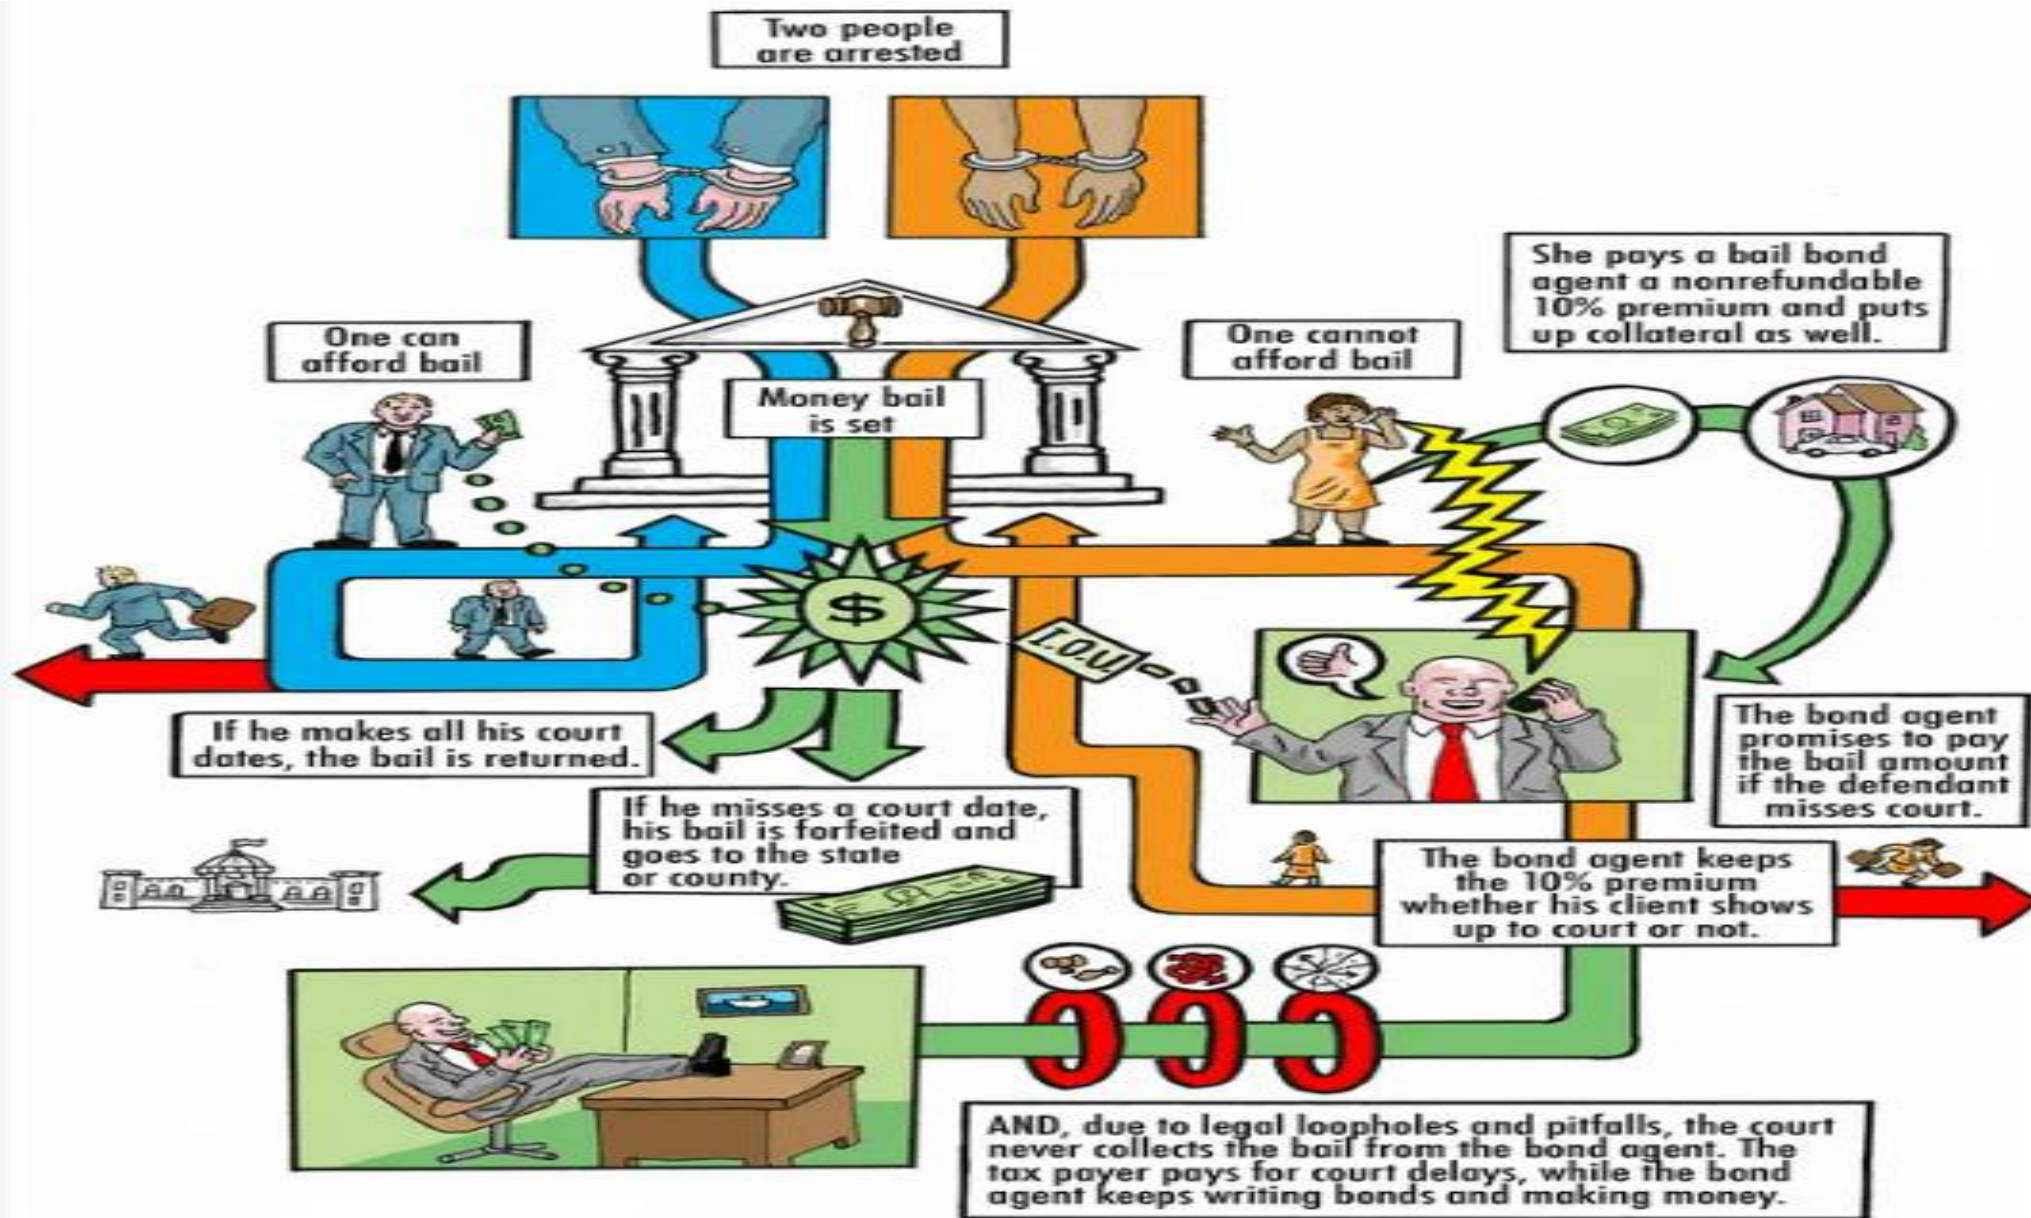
Two people are arrested

One can afford bail

Money bail is set

One cannot afford bail

She pays a bail bond agent a nonrefundable 10% premium and puts up collateral as well.

$

I.O.U.

If he makes all his court dates, the bail is returned.

If he misses a court date, his bail is forfeited and goes to the state or county.

The bond agent promises to pay the bail amount if the defendant misses court.

The bond agent keeps the 10% premium whether his client shows up to court or not.

AND, due to legal loopholes and pitfalls, the court never collects the bail from the bond agent. The tax payer pays for court delays, while the bond agent keeps writing bonds and making money.